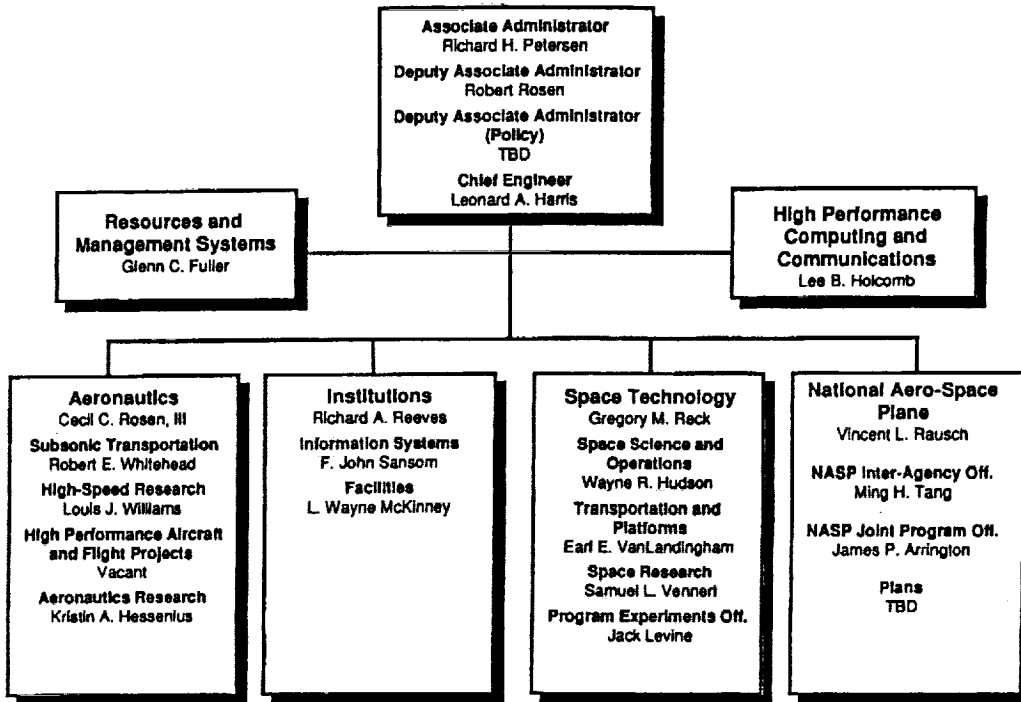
Associate Administrator
Richard H. Petersen
Deputy Associate Administrator
Robert Rosen
Deputy Associate Administrator (Policy)
TBD
Chief Engineer
Leonard A. Harris

Resources and Management Systems
Glenn C. Fuller

High Performance Computing and Communications
Lee B. Holcomb

Aeronautics
Cecil C. Rosen, III
Subsonic Transportation
Robert E. Whitehead
High-Speed Research
Louis J. Williams
High Performance Aircraft and Flight Projects
Vacant
Aeronautics Research
Kristin A. Hessenius

Institutions
Richard A. Reeves
Information Systems
F. John Sansom
Facilities
L. Wayne McKinney

Space Technology
Gregory M. Reck
Space Science and Operations
Wayne R. Hudson
Transportation and Platforms
Earl E. VanLandingham
Space Research
Samuel L. Vennert
Program Experiments Off.
Jack Levine

National Aero-Space Plane
Vincent L. Rausch
NASP Inter-Agency Off.
Ming H. Tang
NASP Joint Program Off.
James P. Arrington
Plans
TBD